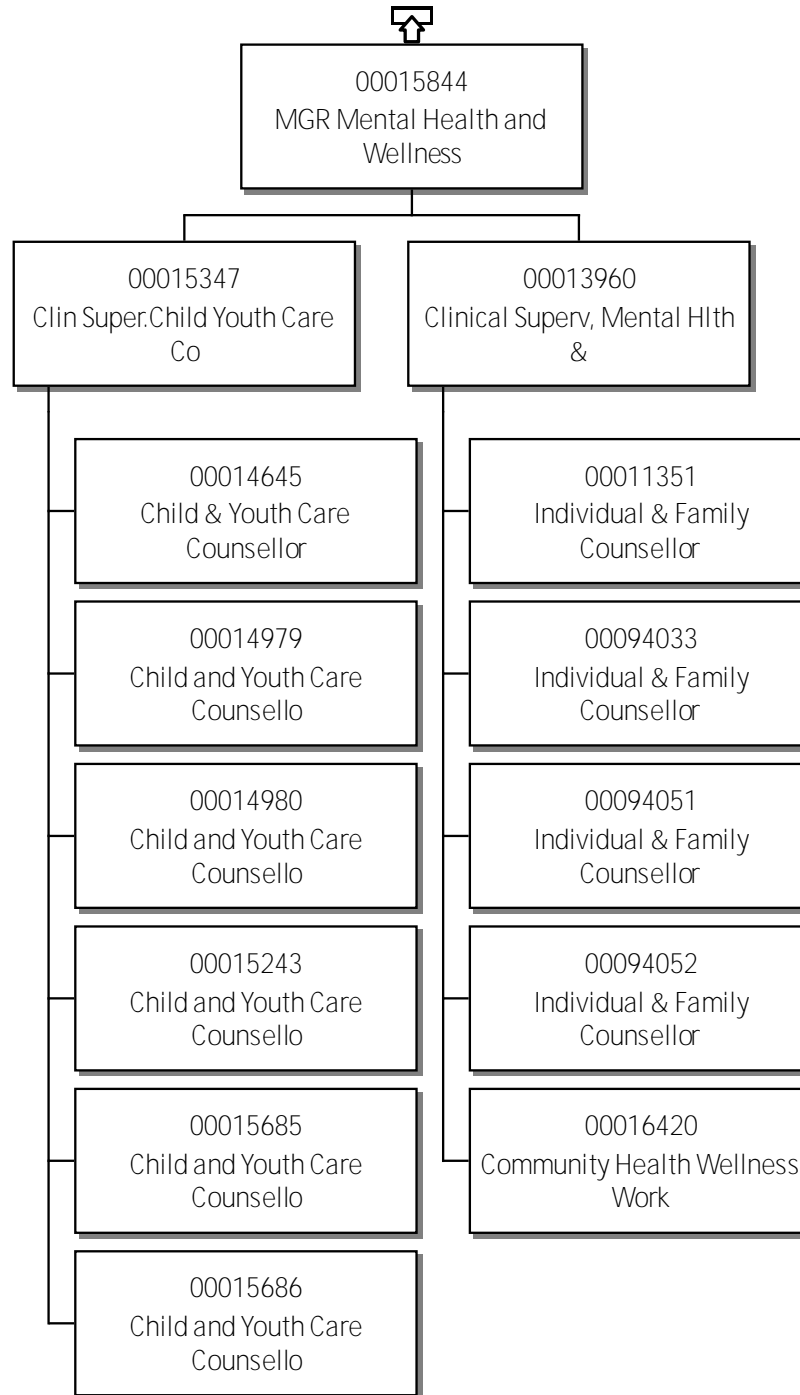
00015844
MGR Mental Health and Wellness

00015347
Clin Super.Child Youth Care Co

00014645
Child & Youth Care Counsellor

00014979
Child and Youth Care Counsello

00014980
Child and Youth Care Counsello

00015243
Child and Youth Care Counsello

00015685
Child and Youth Care Counsello

00015686
Child and Youth Care Counsello

00013960
Clinical Superv, Mental Hlth &

00011351
Individual & Family Counsellor

00094033
Individual & Family Counsellor

00094051
Individual & Family Counsellor

00094052
Individual & Family Counsellor

00016420
Community Health Wellness Work